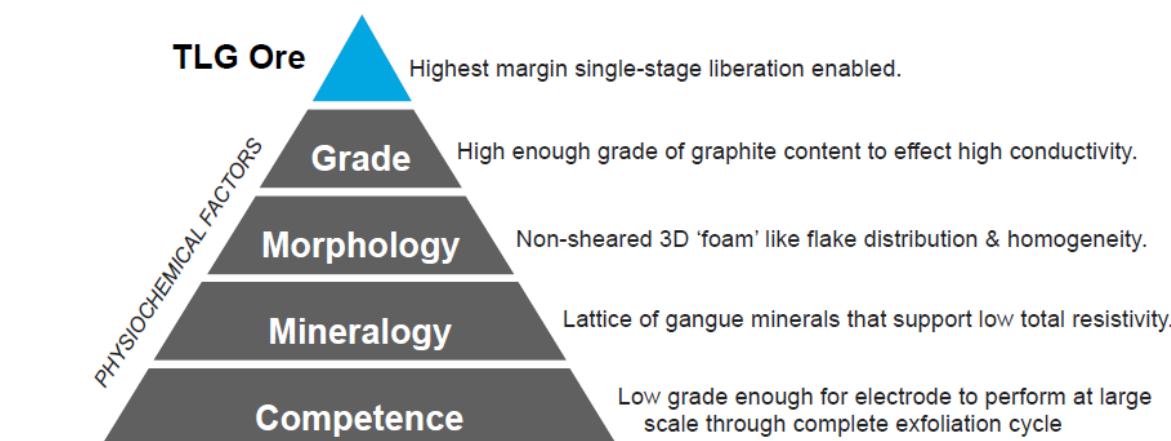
TLG Ore

Highest margin single-stage liberation enabled.

PHYSIOCHEMICAL FACTORS

Grade

High enough grade of graphite content to effect high conductivity.

Morphology

Non-sheared 3D ‘foam’ like flake distribution & homogeneity.

Mineralogy

Lattice of gangue minerals that support low total resistivity.

Competence

Low grade enough for electrode to perform at large scale through complete exfoliation cycle